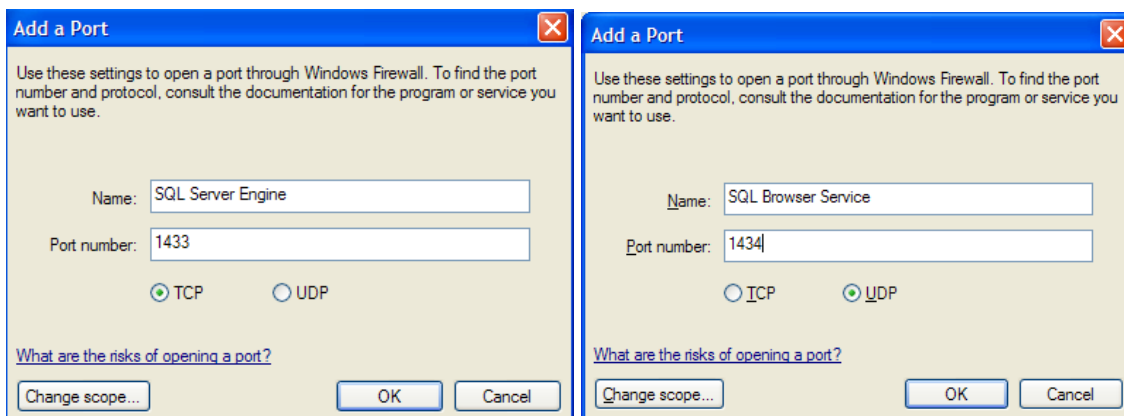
Add a Port

Use these settings to open a port through Windows Firewall. To find the port number and protocol, consult the documentation for the program or service you want to use.

Name: SQL Server Engine

Port number: 1433

TCP UDP

What are the risks of opening a port?

Change scope... OK Cancel

Add a Port

Use these settings to open a port through Windows Firewall. To find the port number and protocol, consult the documentation for the program or service you want to use.

Name: SQL Browser Service

Port number: 1434

TCP UDP

What are the risks of opening a port?

Change scope... OK Cancel